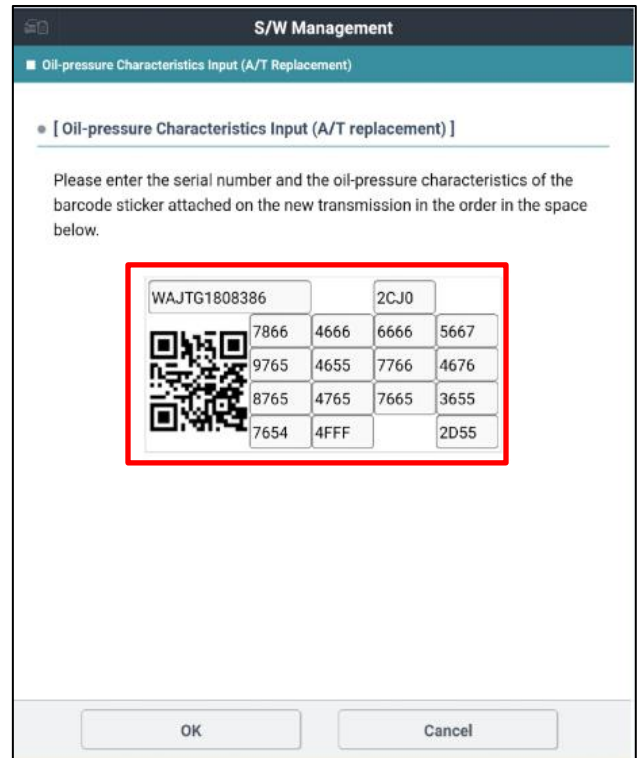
S/W Management

Oil-pressure Characteristics Input (A/T Replacement)

[ Oil-pressure Characteristics Input (A/T replacement) ]

Please enter the serial number and the oil-pressure characteristics of the barcode sticker attached on the new transmission in the order in the space below.

| WAJTG1808386 | | 2CJ0 | |
|---|---|---|---|
| 7866 | 4666 | 6666 | 5667 |
| 9765 | 4655 | 7766 | 4676 |
| 8765 | 4765 | 7665 | 3655 |
| 7654 | 4FFF | | 2D55 |

OK

Cancel